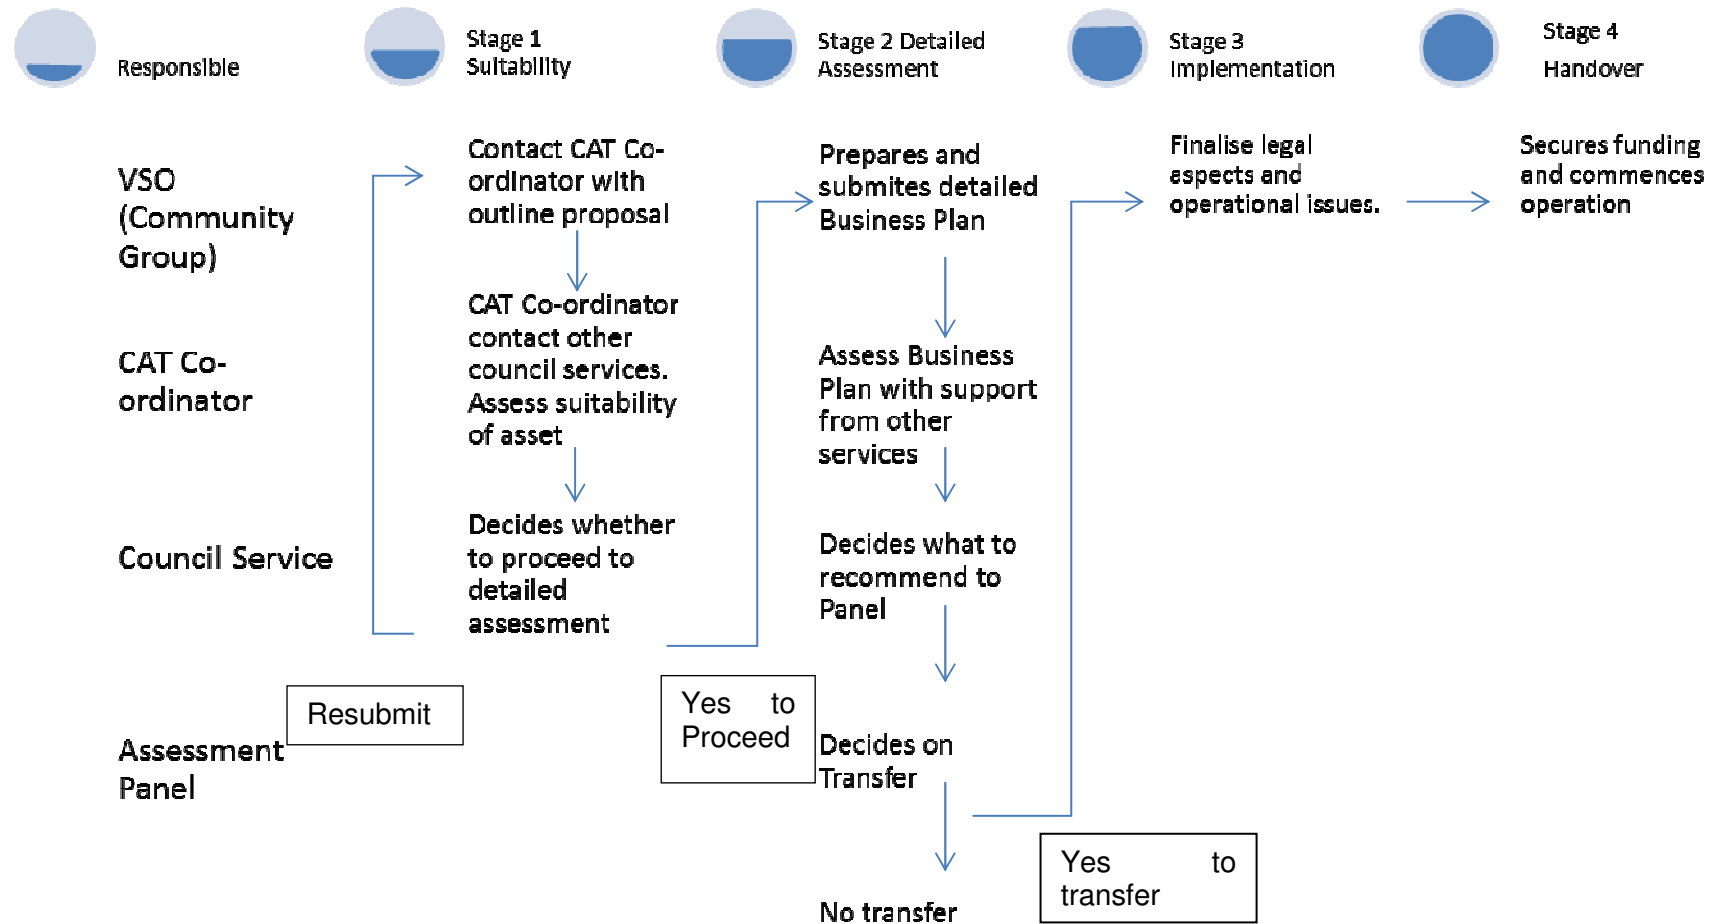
Responsible

Stage 1
Suitability

Stage 2 Detailed
Assessment

Stage 3
Implementation

Stage 4
Handover

VSO (Community Group)

CAT Co-ordinator

Council Service

Assessment Panel

Contact CAT Co-ordinator with outline proposal

CAT Co-ordinator contact other council services. Assess suitability of asset

Decides whether to proceed to detailed assessment

Resubmit

Yes to Proceed

Prepares and submites detailed Business Plan

Assess Business Plan with support from other services

Decides what to recommend to Panel

Decides on Transfer

No transfer

Yes to transfer

Finalise legal aspects and operational issues.

Secures funding and commences operation